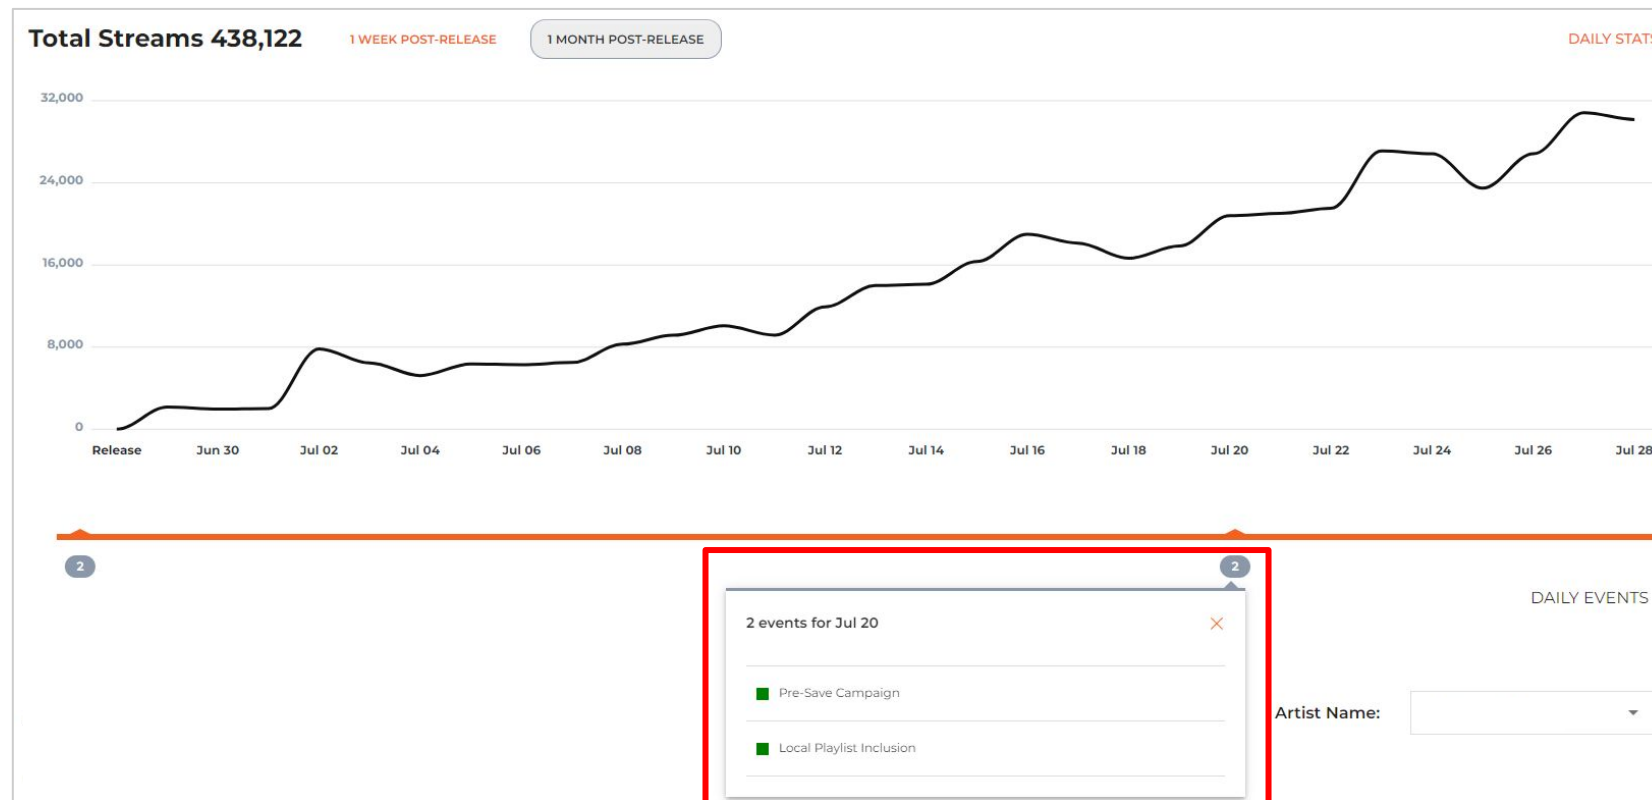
Total Streams 438,122

1 WEEK POST-RELEASE

1 MONTH POST-RELEASE

DAILY STAT

32,000
24,000
16,000
8,000
0

Release
Jun 30
Jul 02
Jul 04
Jul 06
Jul 08
Jul 10
Jul 12
Jul 14
Jul 16
Jul 18
Jul 20
Jul 22
Jul 24
Jul 26
Jul 28

2

2

2 events for Jul 20

×

Pre-Save Campaign

Local Playlist Inclusion

DAILY EVENTS

Artist Name: